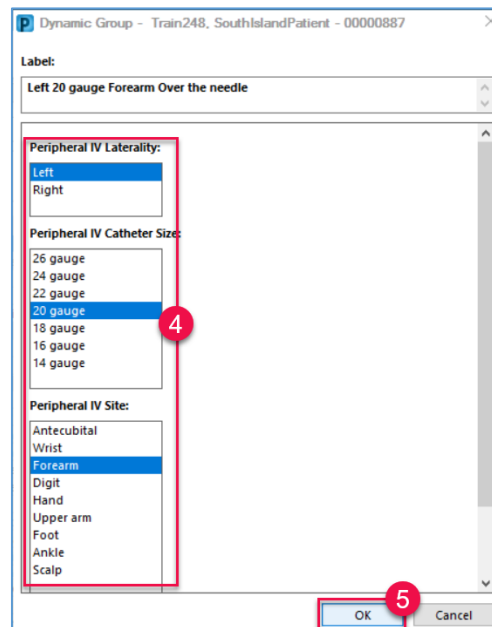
P Dynamic Group - Train248, SouthIslandPatient - 00000887

Label:

Left 20 gauge Forearm Over the needle

Peripheral IV Laterality:

Left
Right

Peripheral IV Catheter Size:

26 gauge
24 gauge
22 gauge
20 gauge
18 gauge
16 gauge
14 gauge

4

Peripheral IV Site:

Antecubital
Wrist
Forearm
Digit
Hand
Upper arm
Foot
Ankle
Scalp

5

OK

Cancel